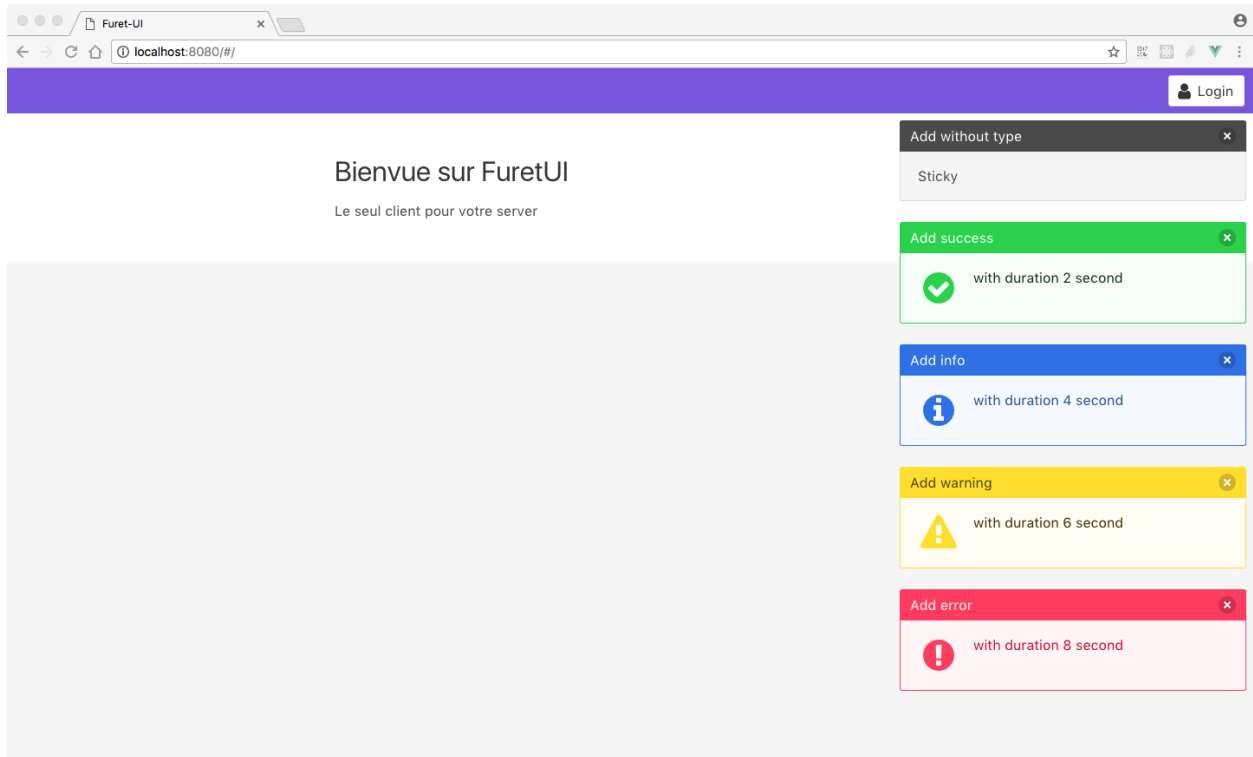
Furet-UI

localhost:8080/#/

Login

Bienvue sur FuretUI

Le seul client pour votre server

Add without type

Sticky

Add success

with duration 2 second

Add info

with duration 4 second

Add warning

with duration 6 second

Add error

with duration 8 second